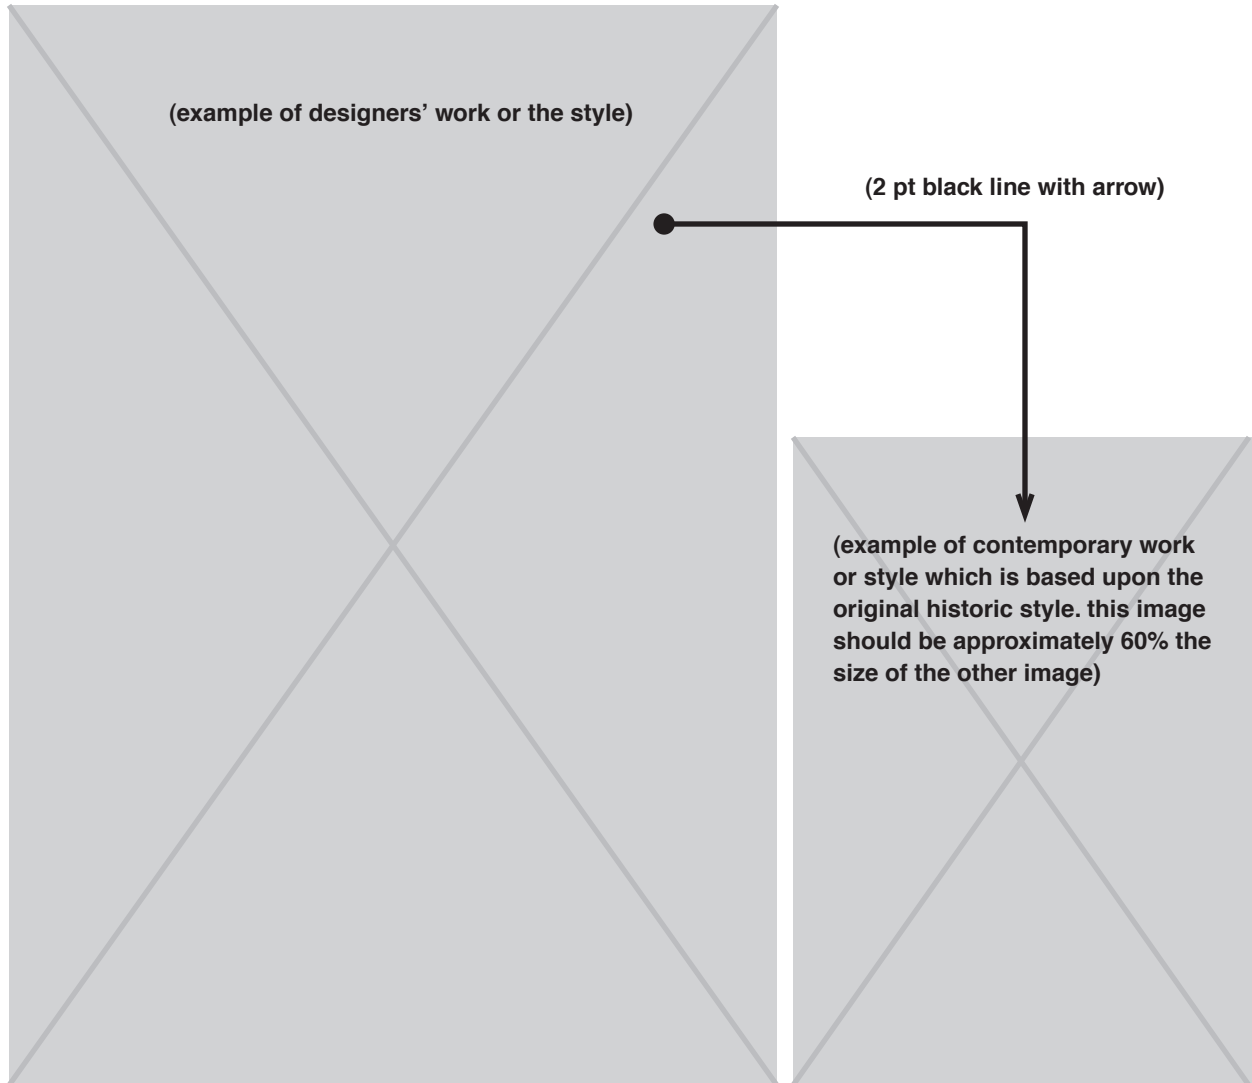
(example of designers’ work or the style)

(2 pt black line with arrow)

(example of contemporary work or style which is based upon the original historic style. this image should be approximately 60% the size of the other image)